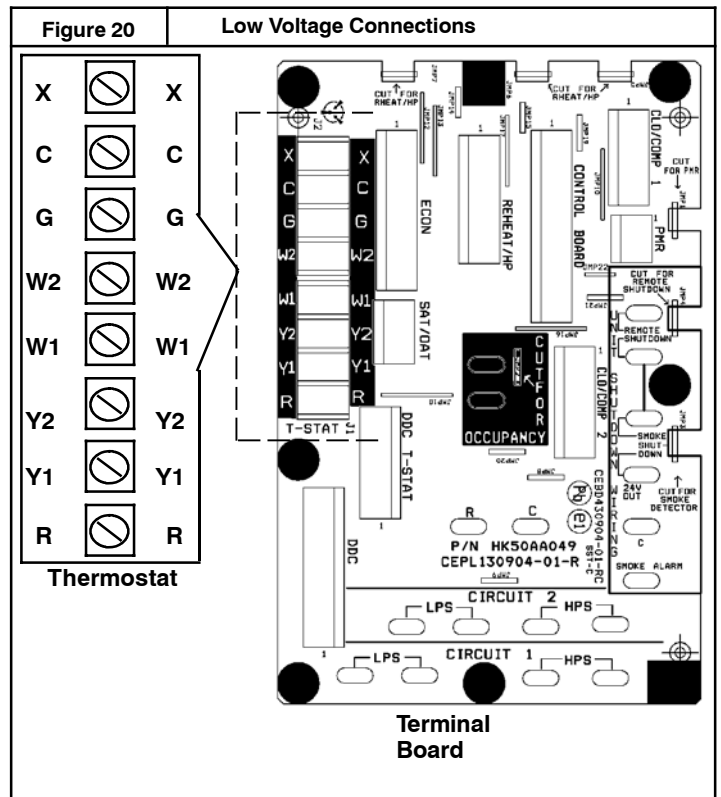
| Figure 20 | Low Voltage Connections |
|---|---|

X X
C C
G G
W2 W2
W1 W1
Y2 Y2
Y1 Y1
R R
Thermostat

CUT FOR RHEAT/HP
CUT FOR RHEAT/HP
J2
X C G W2 W1 Y2 Y1 R
X C G W2 W1 Y2 Y1 R
T-STAT J1
ECON
SAT/OAT
REHEAT/HP
CONTROL BOARD
CLO/COMP 1
CUT FOR PMR
PMR
CUT FOR REMOTE SHUTDOWN
UNIT SHUTDOWN
REMOTE SHUTDOWN
SMOKE SHUT-DOWN
CUT FOR OCCUPANCY
CLO/COMP 2
CUT FOR SMOKE DETECTOR
24V OUT
C
SMOKE ALARM
DDC T-STAT
DDC
R C
P/N HK50AA049
CEPL130904-01-R
CEBD430904-01-RC
CIRCUIT 2
LPS HPS
CIRCUIT 1
LPS HPS
Terminal Board